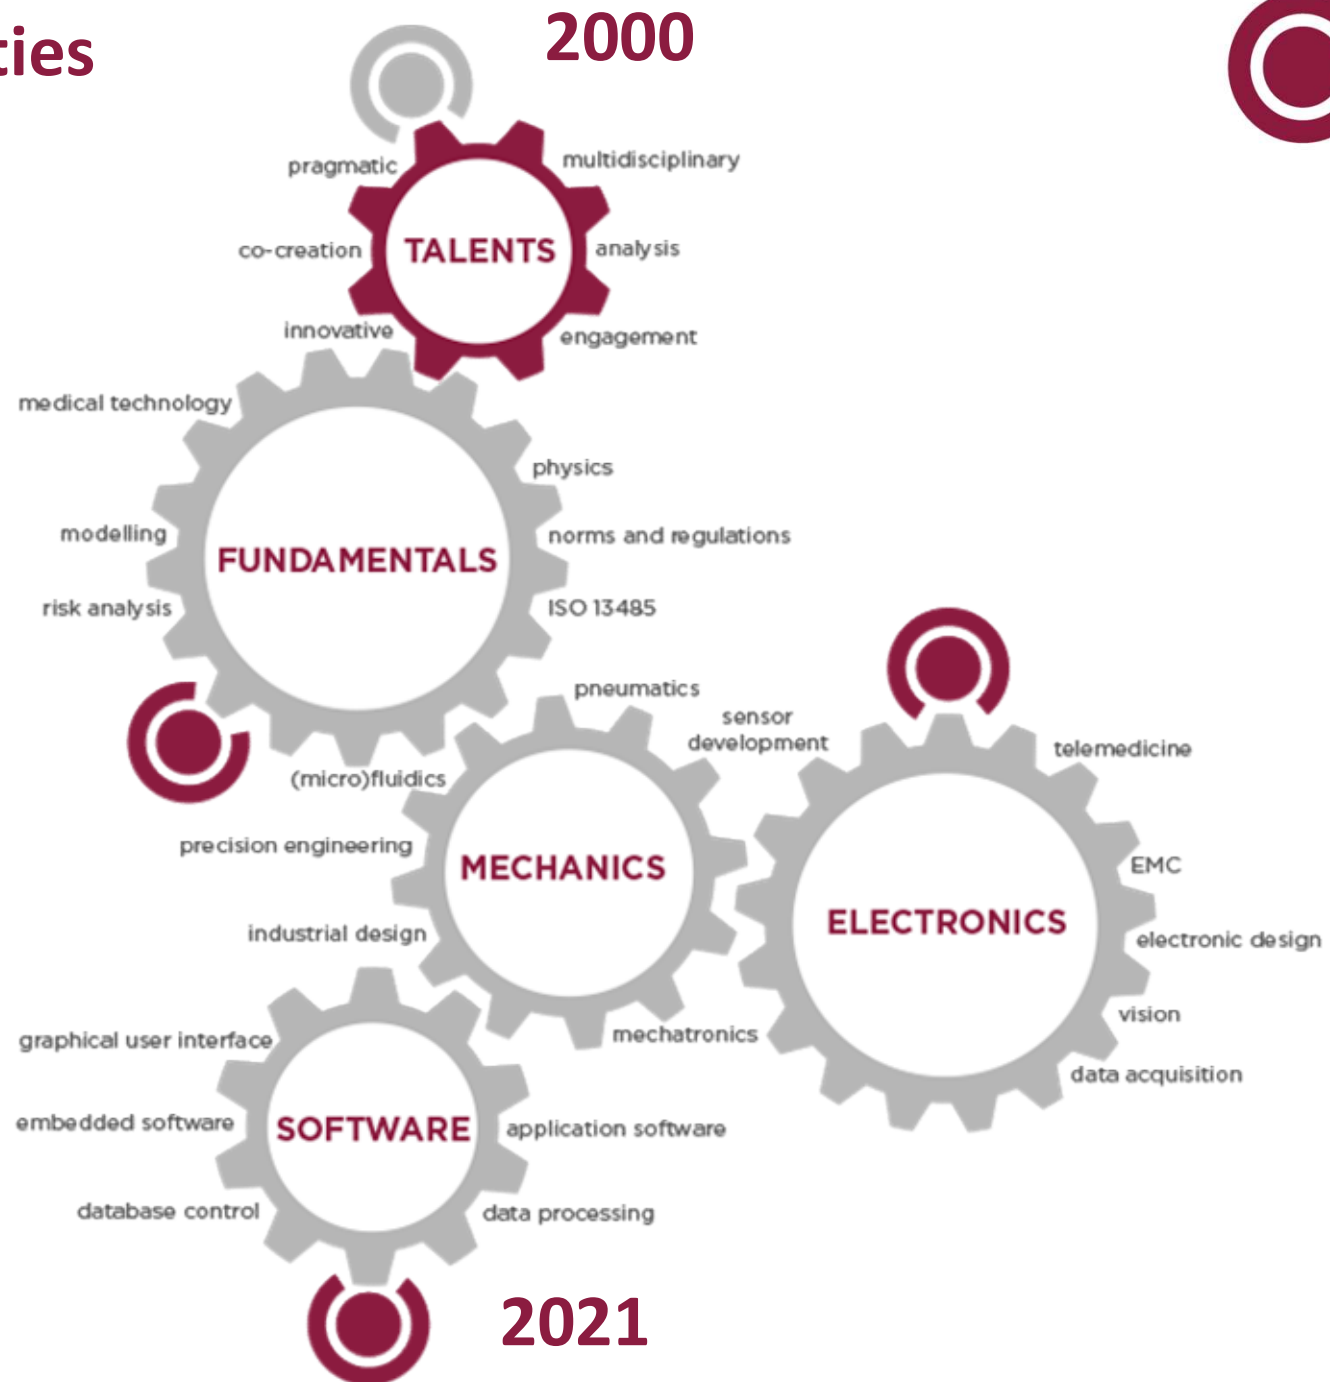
ties

2000

pragmatic
multidisciplinary
co-creation
TALENTS
analysis
innovative
engagement

medical technology
physics
modelling
FUNDAMENTALS
norms and regulations
risk analysis
ISO 13485

pneumatics
sensor development
(micro)fluidics
precision engineering
MECHANICS
industrial design
mechatronics

telemedicine
EMC
ELECTRONICS
electronic design
vision
data acquisition

graphical user interface
embedded software
SOFTWARE
application software
database control
data processing

2021